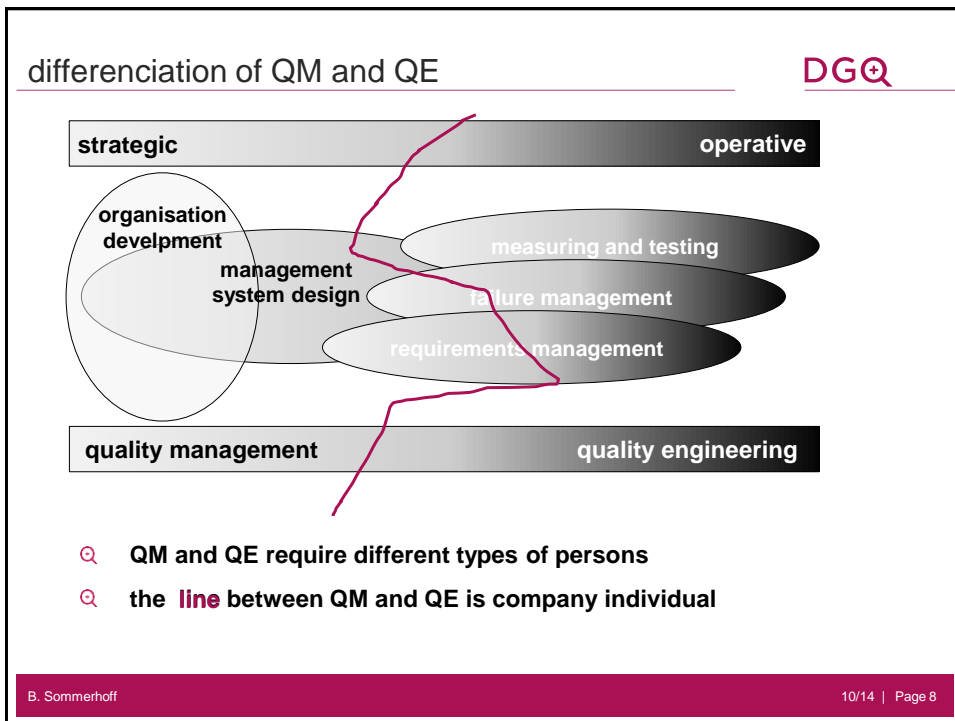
differenciation of QM and QE

DGQ

strategic

operative

organisation develpment

management system design

measuring and testing

failure management

requirements management

quality management

quality engineering

QM and QE require different types of persons

the line between QM and QE is company individual

B. Sommerhoff

10/14 | Page 8